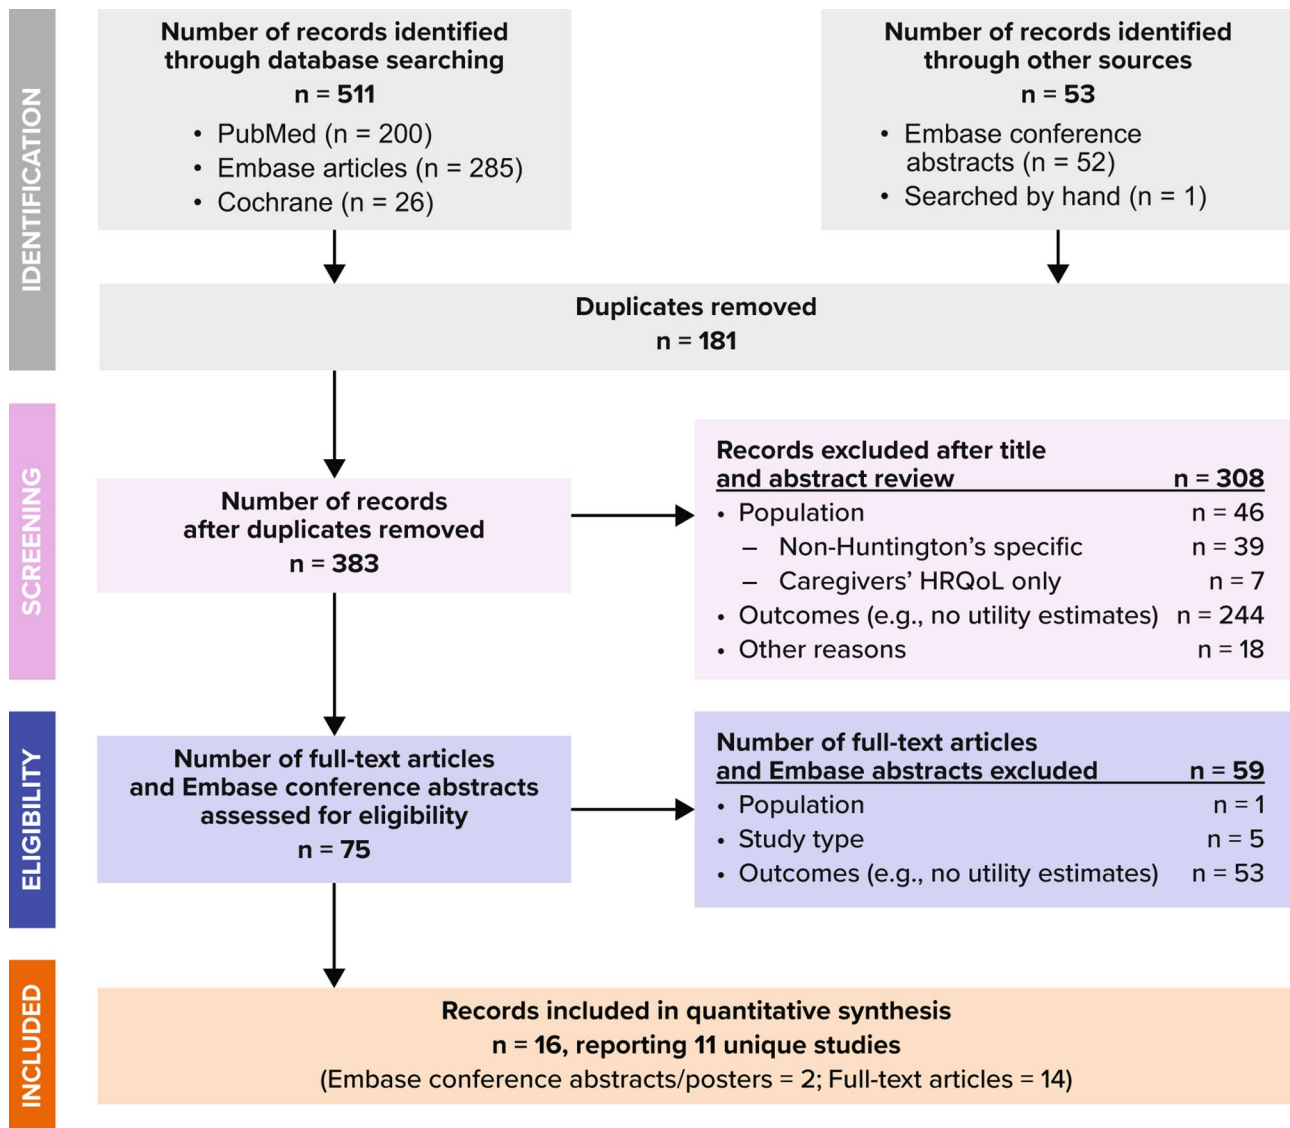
IDENTIFICATION

Number of records identified through database searching
n = 511
• PubMed (n = 200)
• Embase articles (n = 285)
• Cochrane (n = 26)

Number of records identified through other sources
n = 53
• Embase conference abstracts (n = 52)
• Searched by hand (n = 1)

Duplicates removed
n = 181

SCREENING

Number of records after duplicates removed
n = 383

Records excluded after title and abstract review n = 308
• Population n = 46
– Non-Huntington's specific n = 39
– Caregivers' HRQoL only n = 7
• Outcomes (e.g., no utility estimates) n = 244
• Other reasons n = 18

ELIGIBILITY

Number of full-text articles and Embase conference abstracts assessed for eligibility
n = 75

Number of full-text articles and Embase abstracts excluded n = 59
• Population n = 1
• Study type n = 5
• Outcomes (e.g., no utility estimates) n = 53

INCLUDED

Records included in quantitative synthesis
n = 16, reporting 11 unique studies
(Embase conference abstracts/posters = 2; Full-text articles = 14)